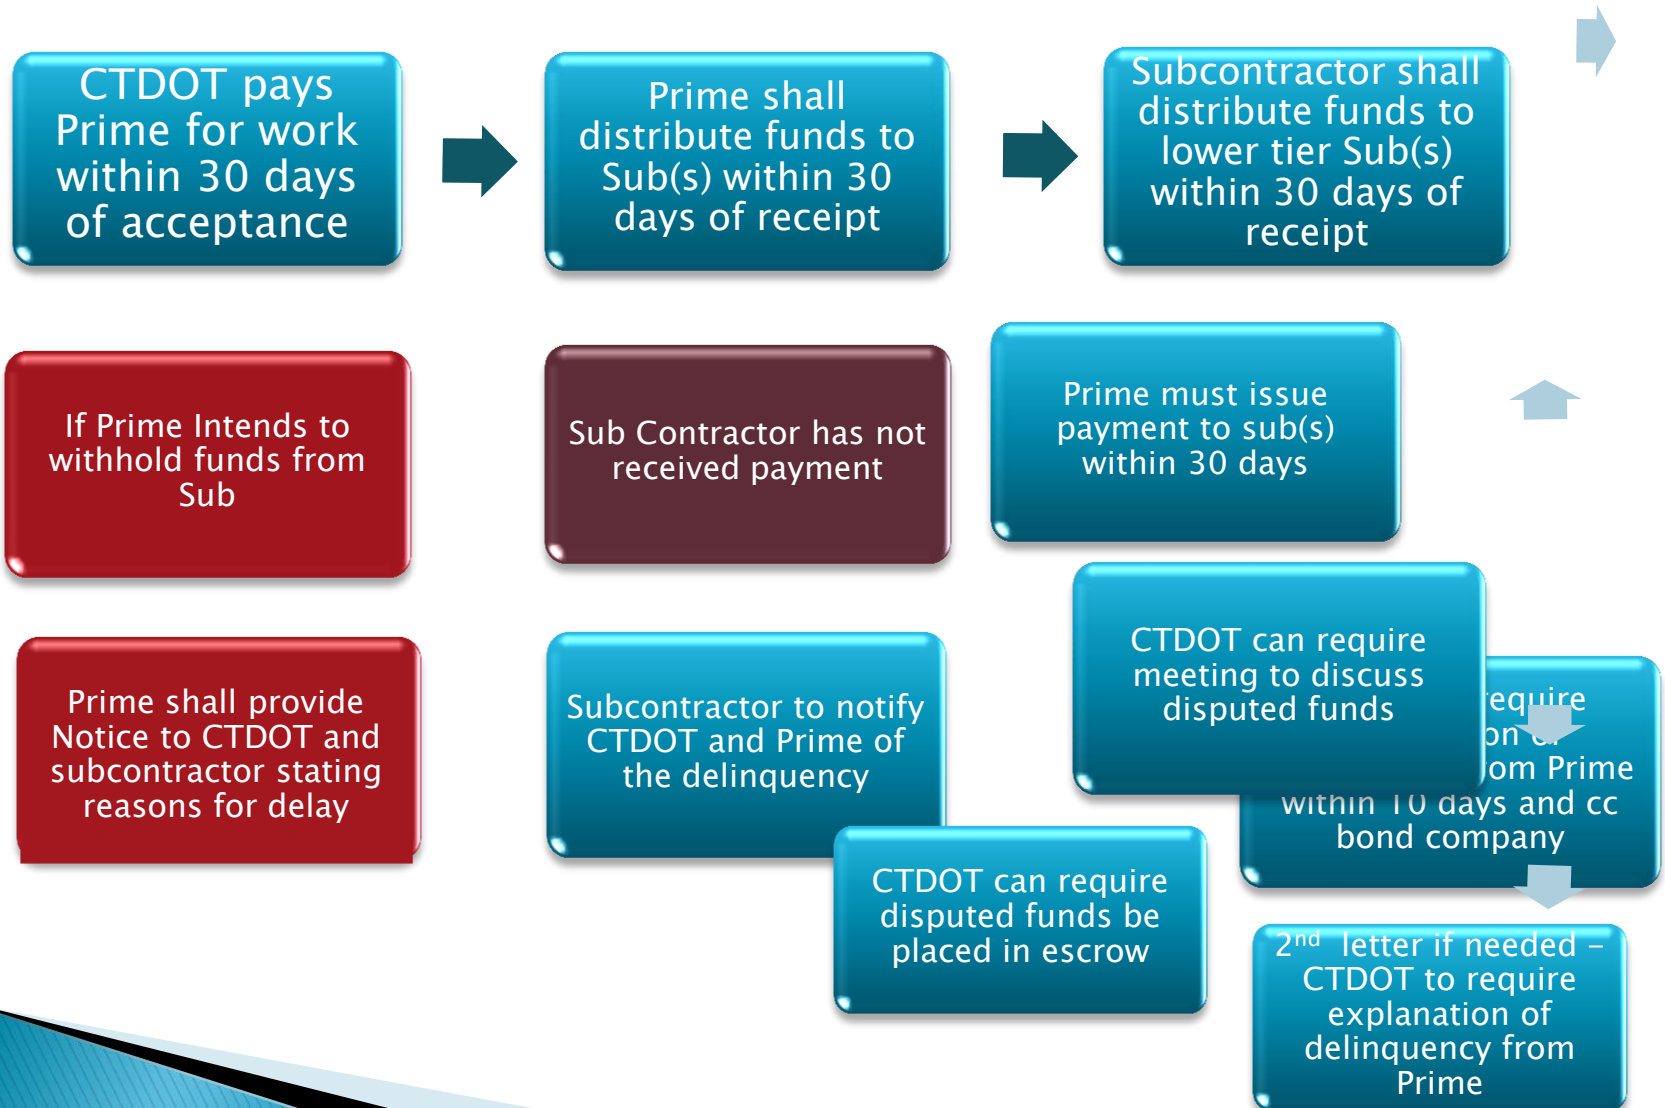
CTDOT pays Prime for work within 30 days of acceptance

Prime shall distribute funds to Sub(s) within 30 days of receipt

Subcontractor shall distribute funds to lower tier Sub(s) within 30 days of receipt

If Prime Intends to withhold funds from Sub

Sub Contractor has not received payment

Prime must issue payment to sub(s) within 30 days

CTDOT can require meeting to discuss disputed funds

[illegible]equire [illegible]on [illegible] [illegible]om Prime within 10 days and cc bond company

Prime shall provide Notice to CTDOT and subcontractor stating reasons for delay

Subcontractor to notify CTDOT and Prime of the delinquency

CTDOT can require disputed funds be placed in escrow

2$^{nd}$ letter if needed – CTDOT to require explanation of delinquency from Prime